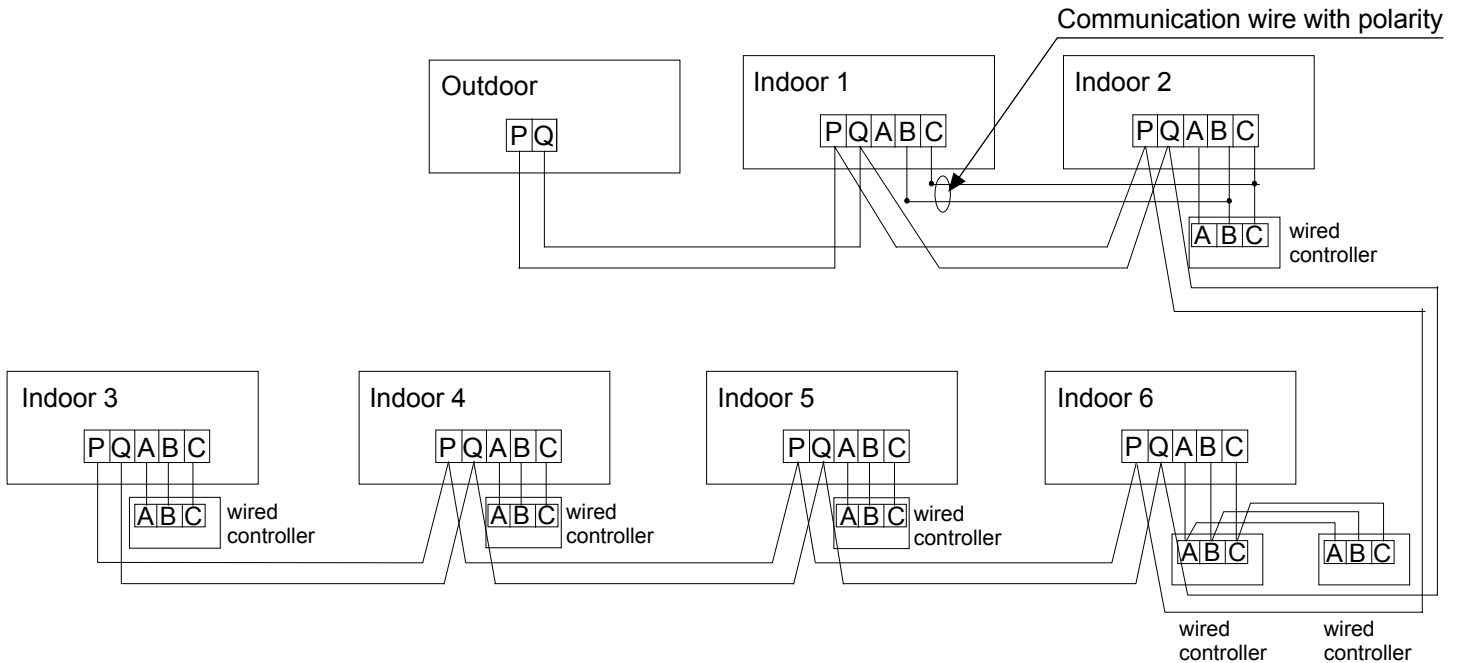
Communication wire with polarity

Outdoor
P Q

Indoor 1
P Q A B C

Indoor 2
P Q A B C

A B C wired controller

Indoor 3
P Q A B C
A B C wired controller

Indoor 4
P Q A B C
A B C wired controller

Indoor 5
P Q A B C
A B C wired controller

Indoor 6
P Q A B C
A B C
A B C

wired controller
wired controller